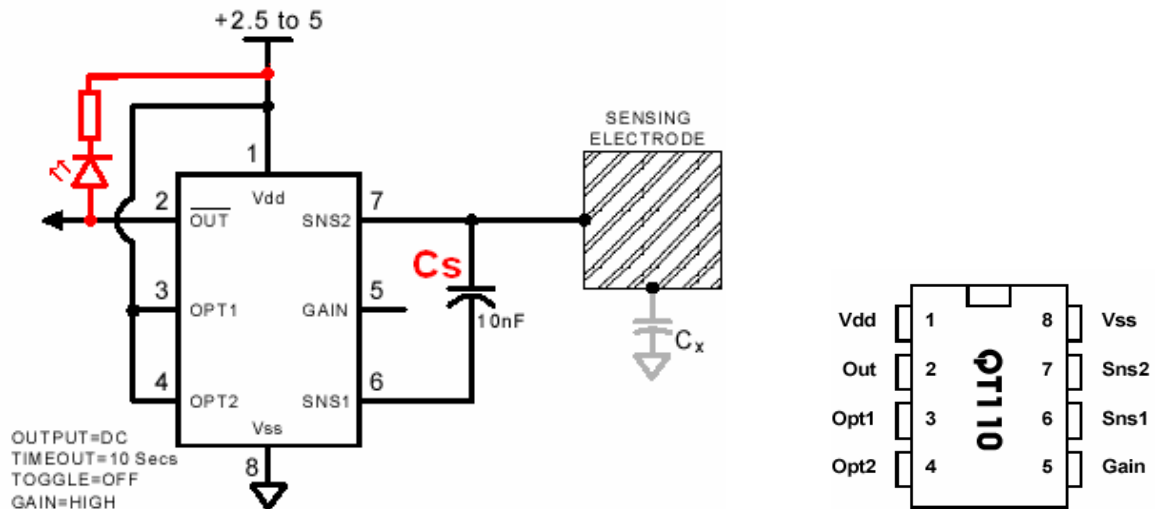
+2.5 to 5

1
Vdd
2
$\overline{OUT}$
3
OPT1
4
OPT2
Vss
8
7
SNS2
5
GAIN
6
SNS1

Cs
10nF

SENSING ELECTRODE

$C_x$

OUTPUT=DC
TIMEOUT=10 Secs
TOGGLE=OFF
GAIN=HIGH

Vdd 1
Out 2
Opt1 3
Opt2 4
8 Vss
7 Sns2
6 Sns1
5 Gain
QT110